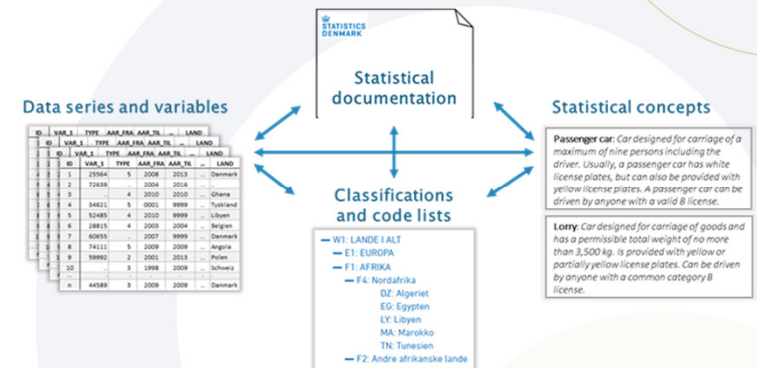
STATISTICS DENMARK

Statistical documentation

Data series and variables

| ID | VAR_1 | TYPE | AAR_FRA | AAR_TIL | ... | LAND |
|---|---|---|---|---|---|---|
| 1 | 25564 | 5 | 2008 | 2013 | ... | Denmark |
| 2 | 72639 | | 2004 | 2016 | ... | |
| 3 | . | 4 | 2010 | 2010 | ... | Ghana |
| 4 | 34621 | 5 | 0001 | 9999 | ... | Tyskland |
| 5 | 52485 | 4 | 2010 | 9999 | ... | Libyen |
| 6 | 28815 | 4 | 2003 | 2004 | ... | Belgien |
| 7 | 60655 | | 2007 | 9999 | ... | Denmark |
| 8 | 74111 | 5 | 2009 | 2009 | ... | Angola |
| 9 | 59992 | 2 | 2001 | 2013 | ... | Polen |
| 10 | . | 3 | 1998 | 2009 | ... | Schweiz |
| ... | | | | | | |
| n | 44589 | 3 | 2009 | 2009 | ... | Denmark |

Classifications and code lists

W1: LANDE I ALT
E1: EUROPA
F1: AFRIKA
F4: Nordafrika
DZ: Algeriet
EG: Egypten
LY: Libyen
MA: Marokko
TN: Tunesien
F2: Andre afrikanske lande

Statistical concepts

Passenger car: Car designed for carriage of a maximum of nine persons including the driver. Usually, a passenger car has white license plates, but can also be provided with yellow license plates. A passenger car can be driven by anyone with a valid B license.

Lorry: Car designed for carriage of goods and has a permissible total weight of no more than 3,500 kg. Is provided with yellow or partially yellow license plates. Can be driven by anyone with a common category B license.